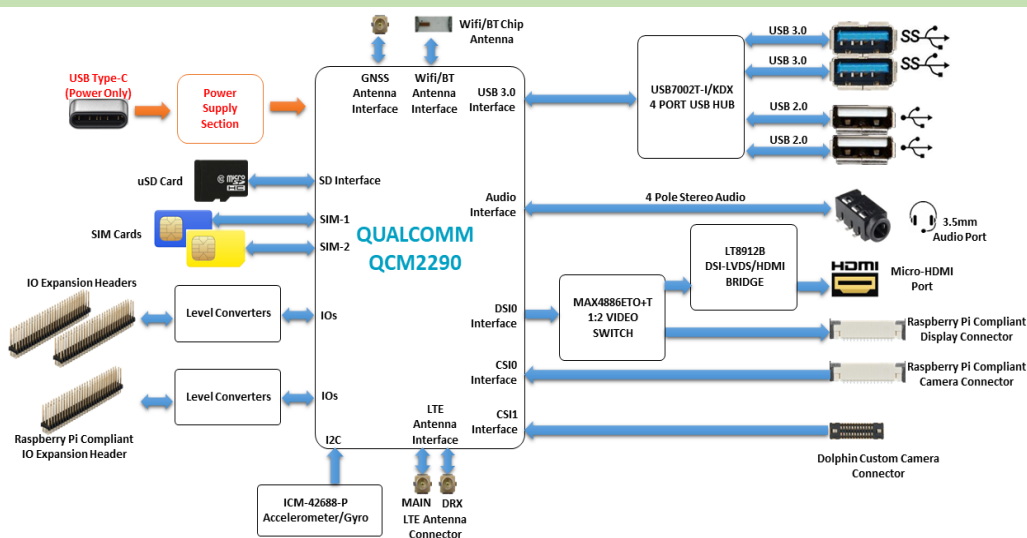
Wifi/BT Chip Antenna

GNSS Antenna Interface

Wifi/BT Antenna Interface

USB 3.0 Interface

USB7002T-I/KDX 4 PORT USB HUB

USB 3.0

USB 3.0

USB 2.0

USB 2.0

USB Type-C (Power Only)

Power Supply Section

uSD Card

micro SD HC

SD Interface

SIM Cards

SIM-1

SIM-2

QUALCOMM QCM2290

Audio Interface

4 Pole Stereo Audio

3.5mm Audio Port

LT8912B DSI-LVDS/HDMI BRIDGE

HDMI

Micro-HDMI Port

IO Expansion Headers

Level Converters

IOs

DSI0 Interface

MAX4886ETO+T 1:2 VIDEO SWITCH

Raspberry Pi Compliant Display Connector

CSI0 Interface

Raspberry Pi Compliant Camera Connector

Level Converters

IOs

Raspberry Pi Compliant IO Expansion Header

I2C

LTE Antenna Interface

CSI1 Interface

Dolphin Custom Camera Connector

ICM-42688-P Accelerometer/Gyro

MAIN DRX LTE Antenna Connector